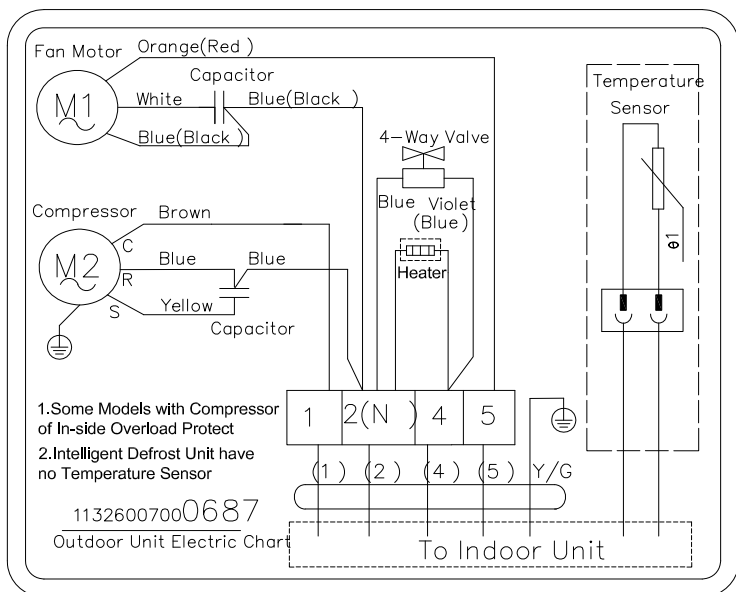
Fan Motor Orange(Red )

M1

White

Capacitor

Blue(Black )

Blue(Black )

4-Way Valve

Temperature Sensor

θ1

Compressor Brown

M2

C

R

S

Blue

Blue

Yellow

Capacitor

Blue Violet (Blue)

Heater

1.Some Models with Compressor of In-side Overload Protect

2.Intelligent Defrost Unit have no Temperature Sensor

| 1 | 2(N ) | 4 | 5 |
|---|---|---|---|

(1) (2) (4) (5) Y/G

11326007000687

Outdoor Unit Electric Chart

To Indoor Unit